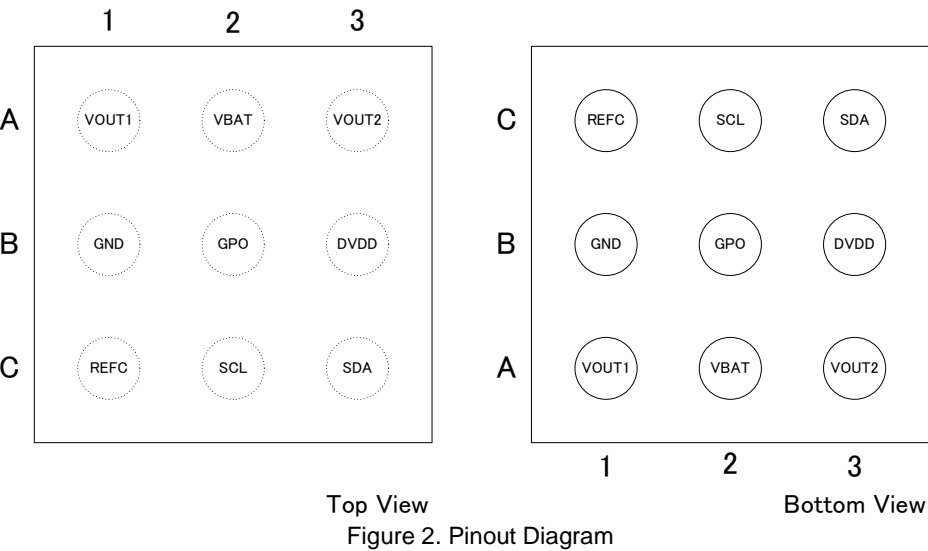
|   | 1 | 2 | 3 |
|---|---|---|---|
| A | VOUT1 | VBAT | VOUT2 |
| B | GND | GPO | DVDD |
| C | REFC | SCL | SDA |

Top View

|   | 1 | 2 | 3 |
|---|---|---|---|
| C | REFC | SCL | SDA |
| B | GND | GPO | DVDD |
| A | VOUT1 | VBAT | VOUT2 |

Bottom View

Figure 2. Pinout Diagram